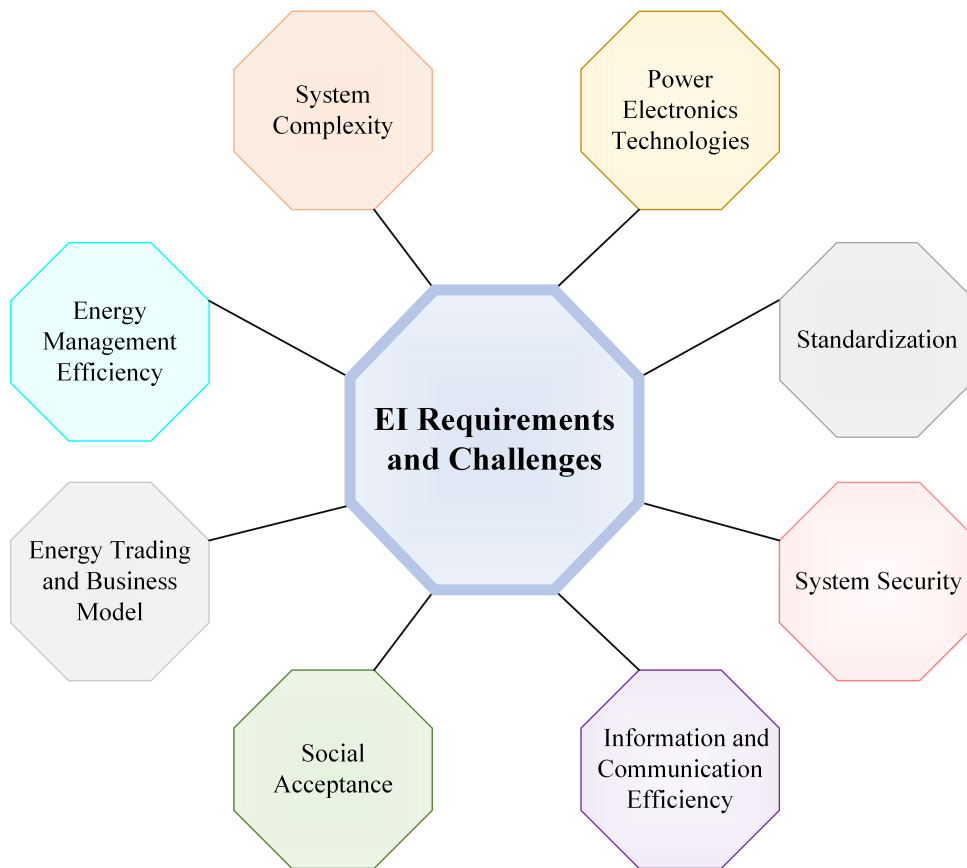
EI Requirements and Challenges

System Complexity

Power Electronics Technologies

Energy Management Efficiency

Standardization

Energy Trading and Business Model

System Security

Social Acceptance

Information and Communication Efficiency